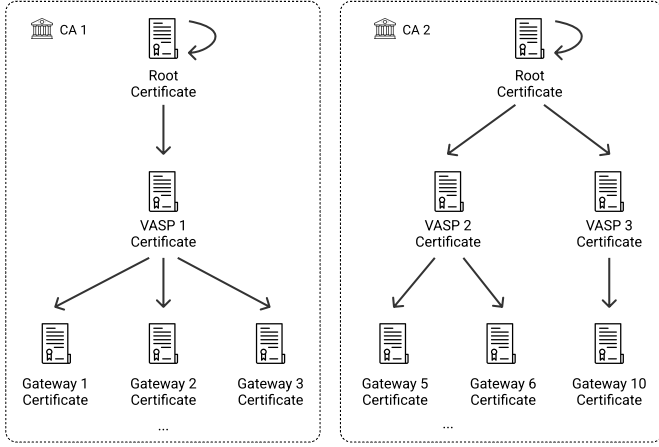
CA 1

Root Certificate

VASP 1 Certificate

Gateway 1 Certificate

Gateway 2 Certificate

Gateway 3 Certificate

...

CA 2

Root Certificate

VASP 2 Certificate

VASP 3 Certificate

Gateway 5 Certificate

Gateway 6 Certificate

Gateway 10 Certificate

...